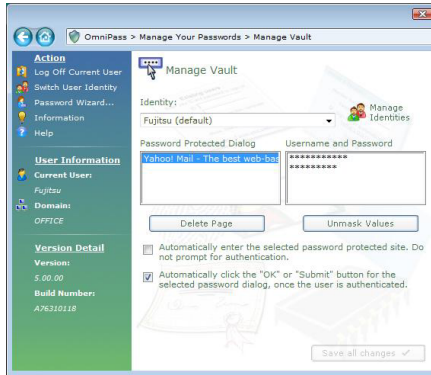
OmniPass > Manage Your Passwords > Manage Vault

Action
Log Off Current User
Switch User Identity
Password Wizard...
Information
Help

User Information
Current User:
Fujitsu
Domain:
OFFICE

Version Detail
Version:
5.00.00
Build Number:
A76310118

Manage Vault

Identity:
Fujitsu (default)
Manage Identities

Password Protected Dialog
Yahoo! Mail - The best web-bas

Username and Password
***********
*********

Delete Page
Unmask Values

Automatically enter the selected password protected site. Do not prompt for authentication.

Automatically click the "OK" or "Submit" button for the selected password dialog, once the user is authenticated.

Save all changes